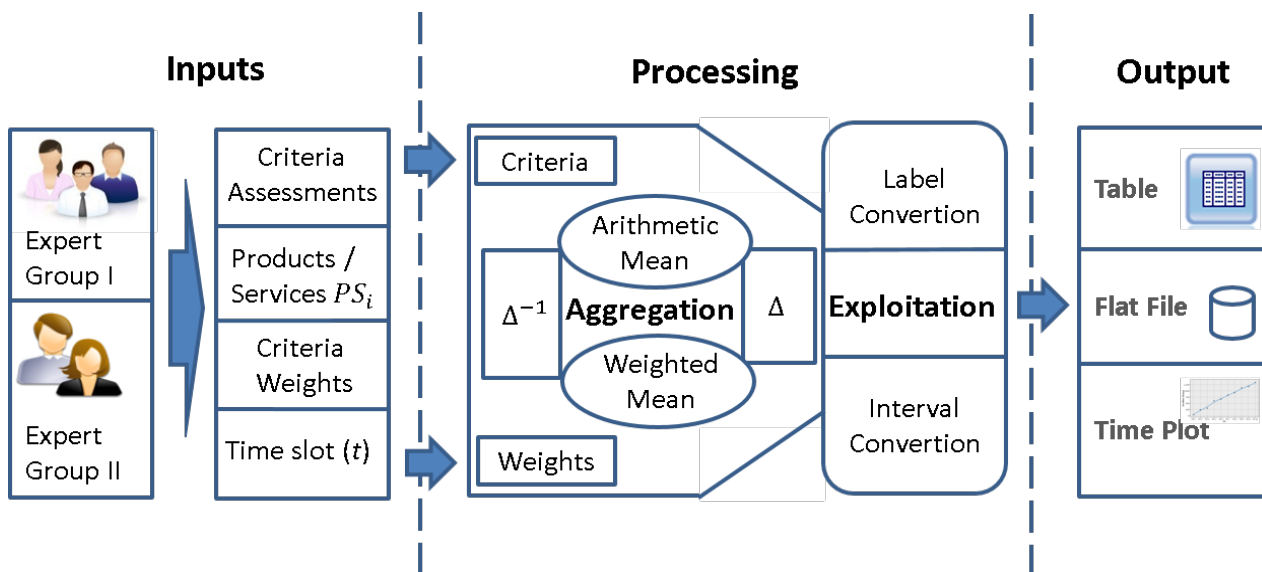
Inputs

Expert Group I

Expert Group II

Criteria Assessments

Products / Services $PS_i$

Criteria Weights

Time slot $(t)$

Processing

Criteria

Arithmetic Mean

$\Delta^{-1}$

Aggregation

$\Delta$

Weighted Mean

Weights

Label Convertion

Exploitation

Interval Convertion

Output

Table

Flat File

Time Plot